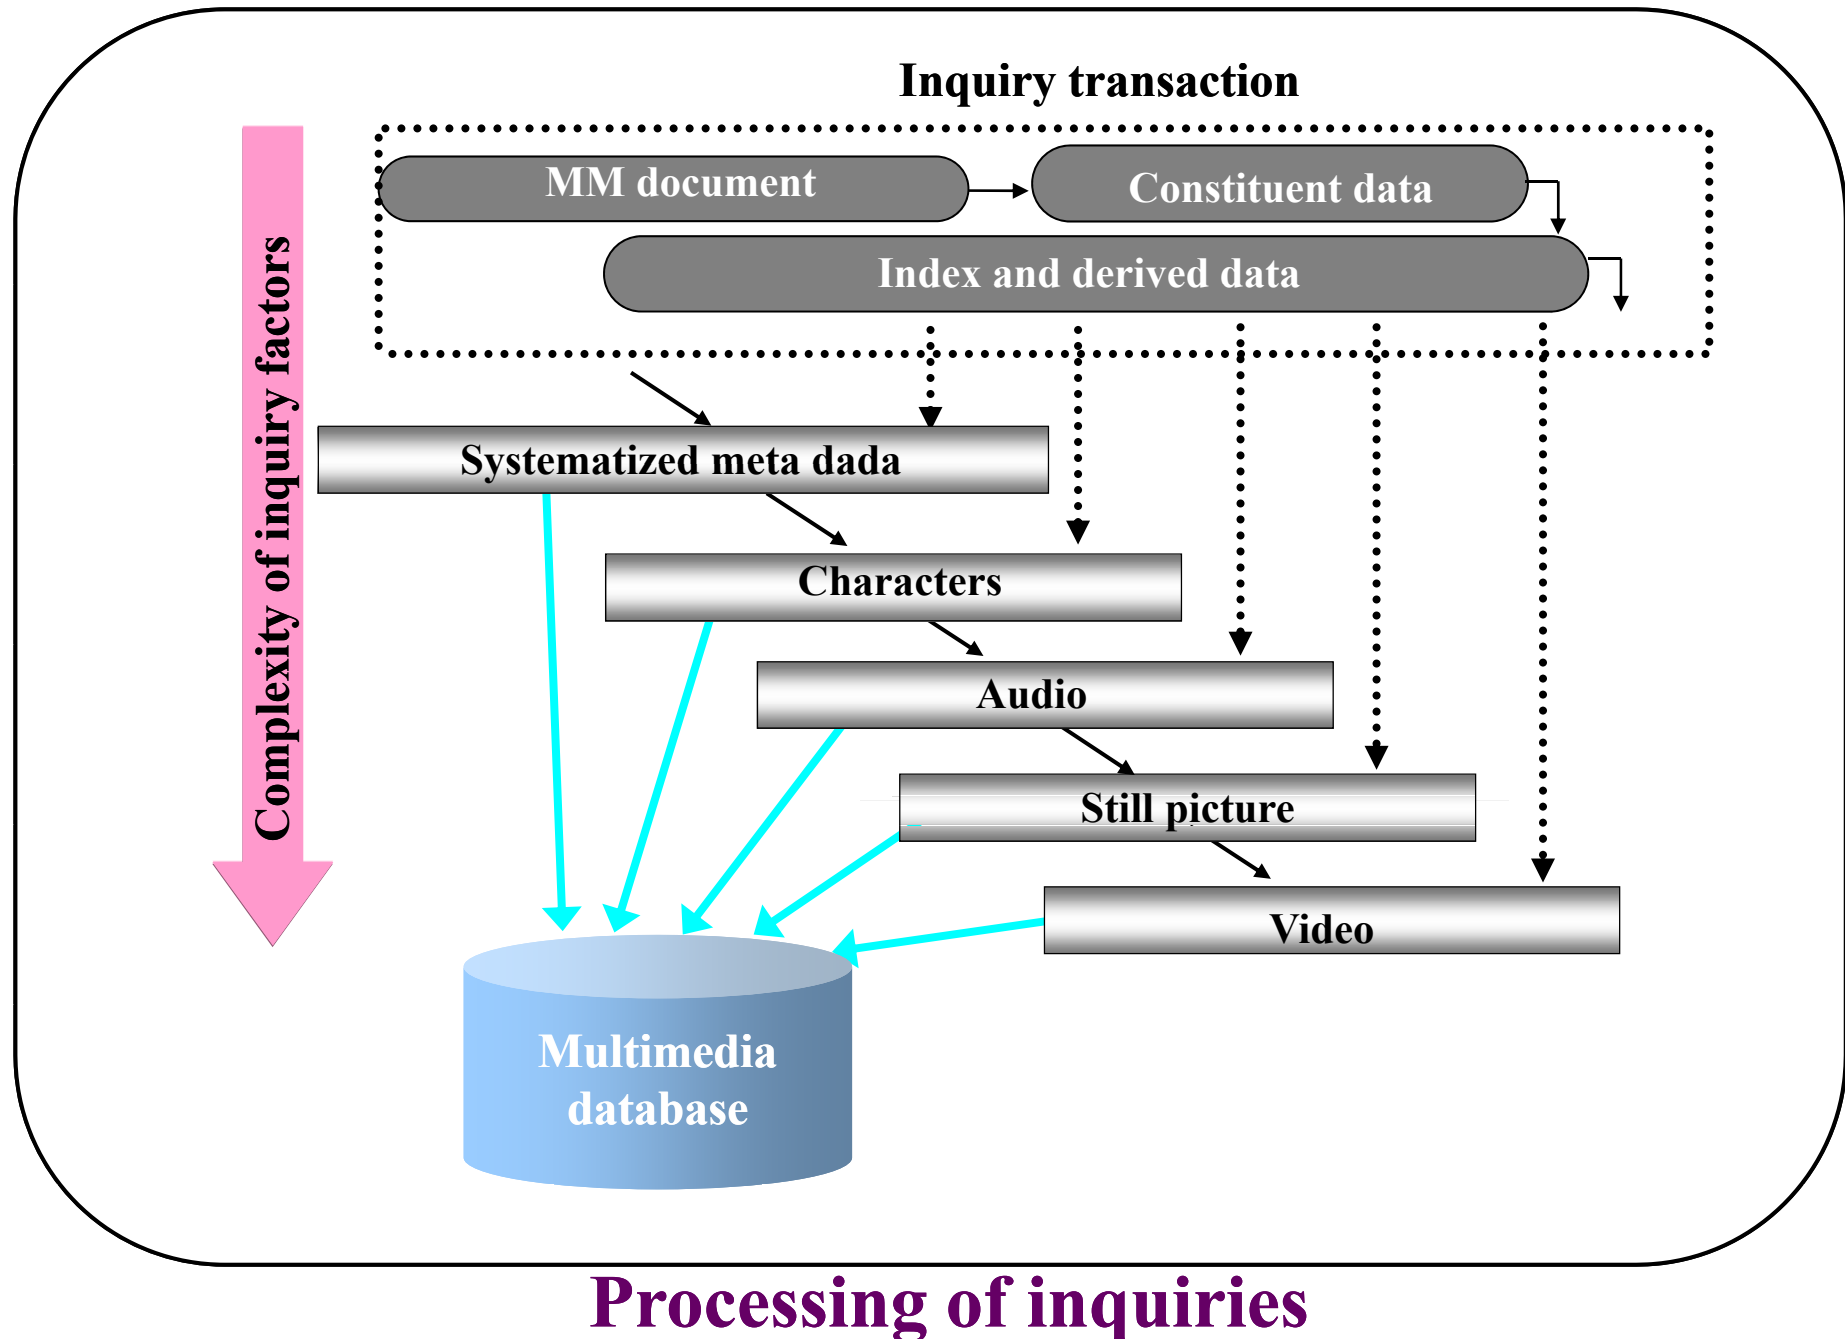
Inquiry transaction

Complexity of inquiry factors

MM document

Constituent data

Index and derived data

Systematized meta dada

Characters

Audio

Still picture

Video

Multimedia database

Processing of inquiries